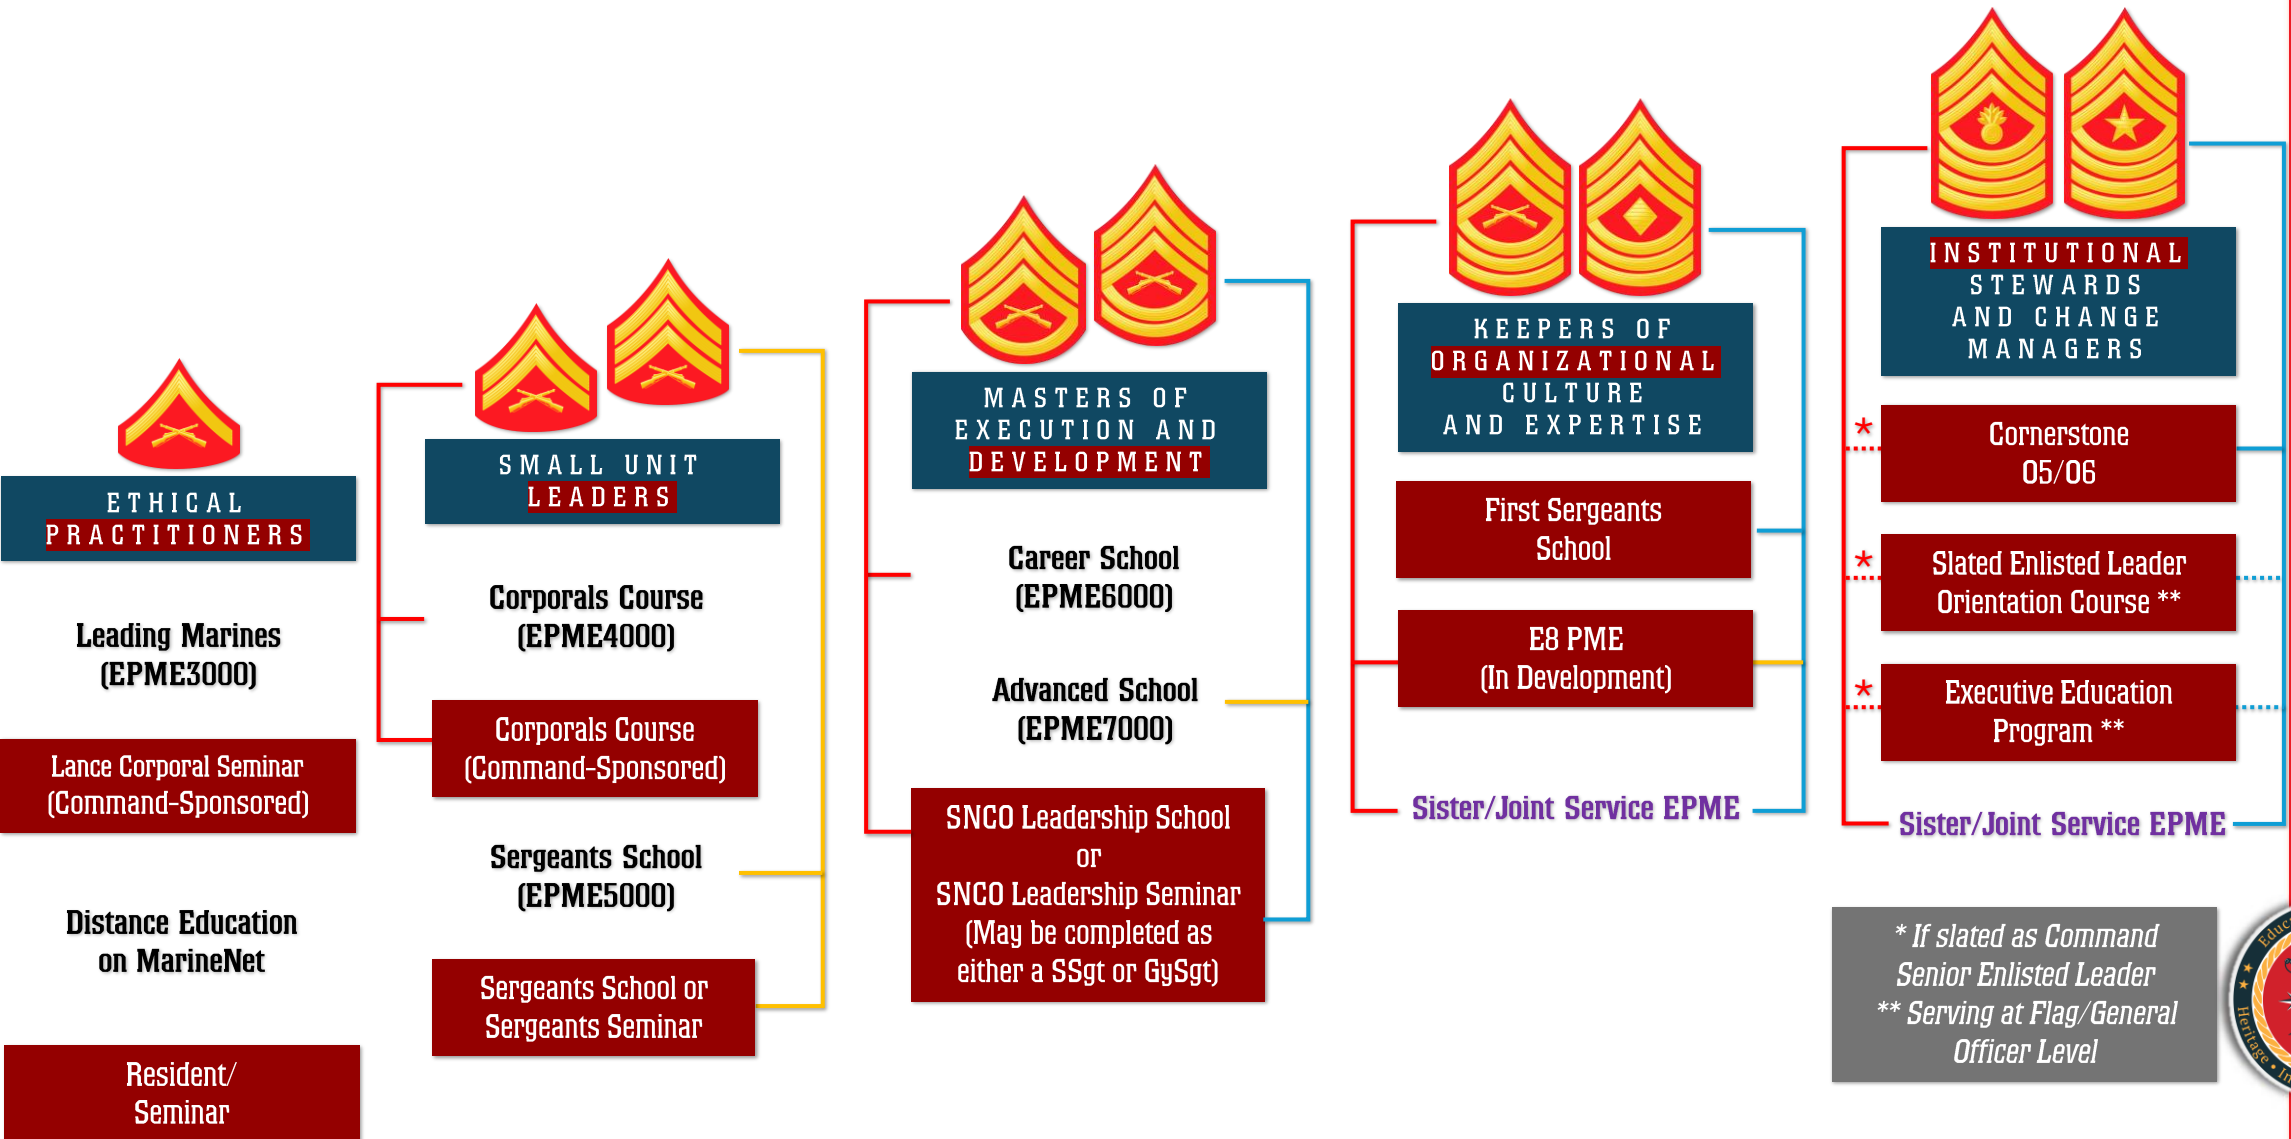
ETHICAL PRACTITIONERS

Leading Marines (EPME3000)

Lance Corporal Seminar (Command-Sponsored)

Distance Education on MarineNet

Resident/ Seminar

SMALL UNIT LEADERS

Corporals Course (EPME4000)

Corporals Course (Command-Sponsored)

Sergeants School (EPME5000)

Sergeants School or Sergeants Seminar

MASTERS OF EXECUTION AND DEVELOPMENT

Career School (EPME6000)

Advanced School (EPME7000)

SNCO Leadership School or SNCO Leadership Seminar (May be completed as either a SSgt or GySgt)

KEEPERS OF ORGANIZATIONAL CULTURE AND EXPERTISE

First Sergeants School

E8 PME (In Development)

Sister/Joint Service EPME

INSTITUTIONAL STEWARDS AND CHANGE MANAGERS

* Cornerstone 05/06

* Slated Enlisted Leader Orientation Course **

* Executive Education Program **

Sister/Joint Service EPME

* If slated as Command Senior Enlisted Leader
** Serving at Flag/General Officer Level

Educ Heritage In